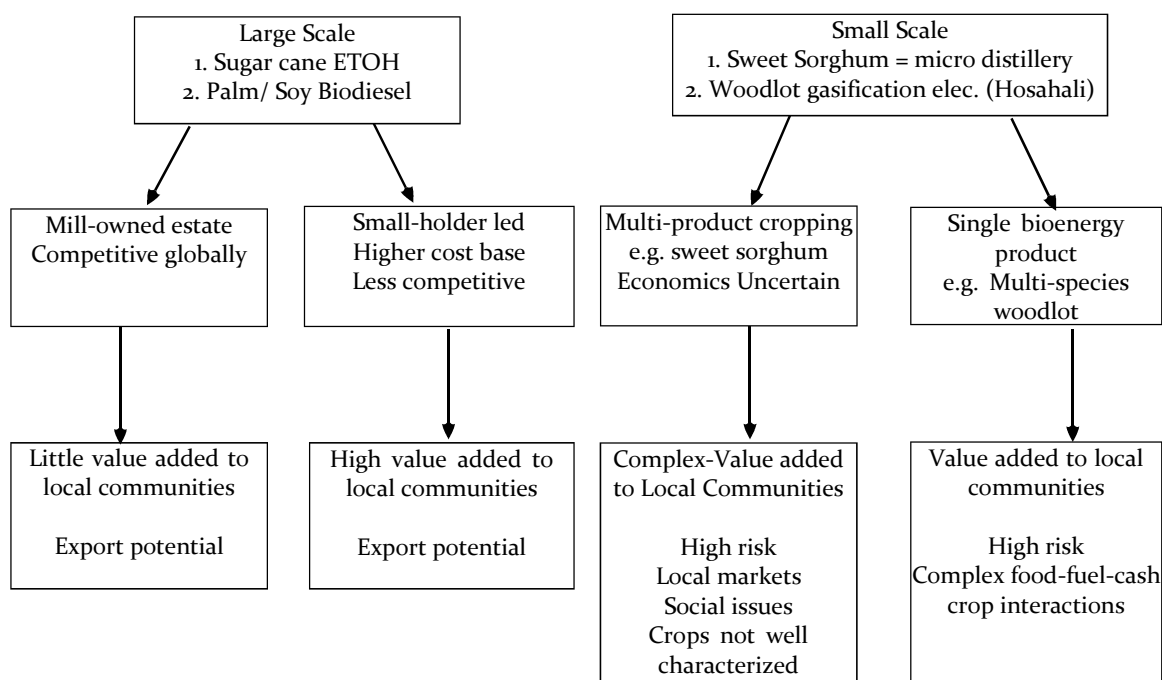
Large Scale
1. Sugar cane ETOH
2. Palm/ Soy Biodiesel

Small Scale
1. Sweet Sorghum = micro distillery
2. Woodlot gasification elec. (Hosahali)

Mill-owned estate
Competitive globally

Small-holder led
Higher cost base
Less competitive

Multi-product cropping
e.g. sweet sorghum
Economics Uncertain

Single bioenergy product
e.g. Multi-species woodlot

Little value added to local communities

Export potential

High value added to local communities

Export potential

Complex-Value added to Local Communities

High risk
Local markets
Social issues
Crops not well characterized

Value added to local communities

High risk
Complex food-fuel-cash crop interactions